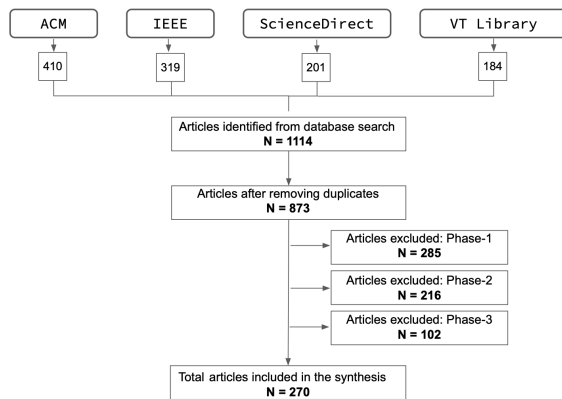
ACM

IEEE

ScienceDirect

VT Library

410

319

201

184

Articles identified from database search
**N = 1114**

Articles after removing duplicates
**N = 873**

Articles excluded: Phase-1
**N = 285**

Articles excluded: Phase-2
**N = 216**

Articles excluded: Phase-3
**N = 102**

Total articles included in the synthesis
**N = 270**